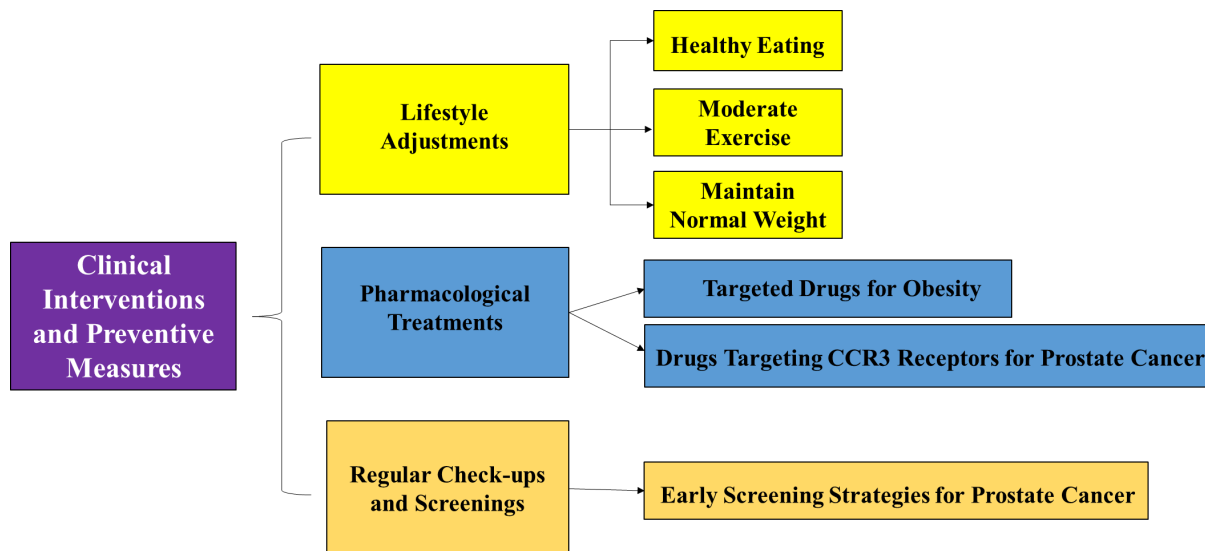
Clinical Interventions and Preventive Measures

Lifestyle Adjustments

Healthy Eating

Moderate Exercise

Maintain Normal Weight

Pharmacological Treatments

Targeted Drugs for Obesity

Drugs Targeting CCR3 Receptors for Prostate Cancer

Regular Check-ups and Screenings

Early Screening Strategies for Prostate Cancer